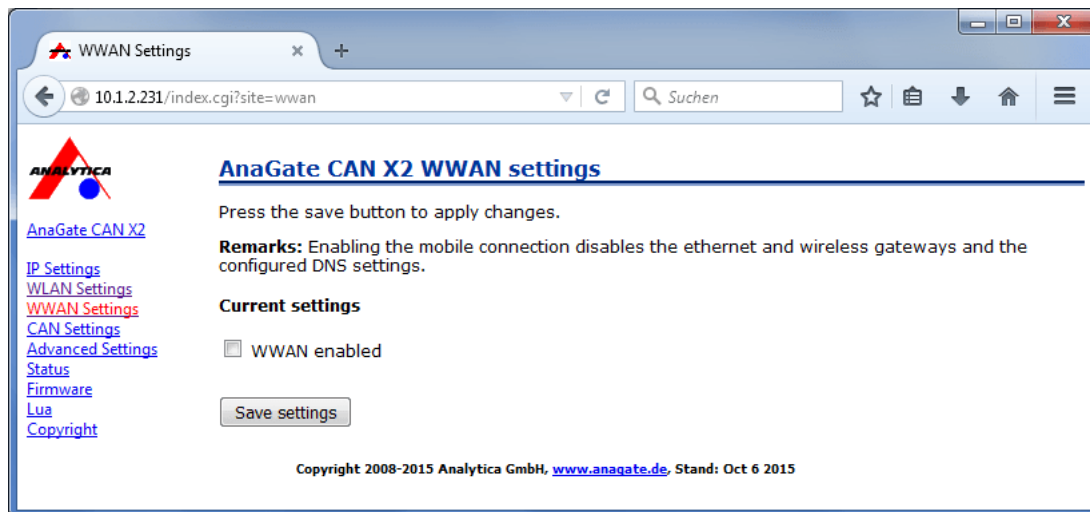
WWAN Settings

10.1.2.231/index.cgi?site=wwan

Suchen

ANALYTICA

AnaGate CAN X2

IP Settings
WLAN Settings
WWAN Settings
CAN Settings
Advanced Settings
Status
Firmware
Lua
Copyright

AnaGate CAN X2 WWAN settings

Press the save button to apply changes.

**Remarks:** Enabling the mobile connection disables the ethernet and wireless gateways and the configured DNS settings.

**Current settings**

WWAN enabled

Save settings

Copyright 2008-2015 Analytica GmbH, www.anagate.de, Stand: Oct 6 2015